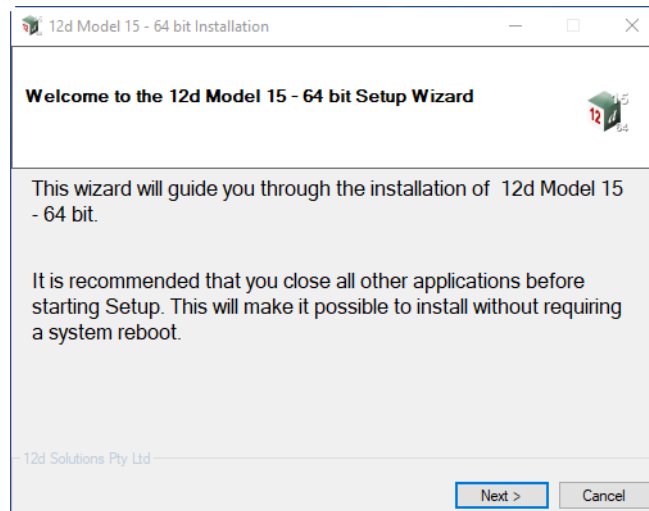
12d Model 15 - 64 bit Installation

Welcome to the 12d Model 15 - 64 bit Setup Wizard

12 d 15 64

This wizard will guide you through the installation of 12d Model 15 - 64 bit.

It is recommended that you close all other applications before starting Setup. This will make it possible to install without requiring a system reboot.

12d Solutions Pty Ltd

Next >

Cancel